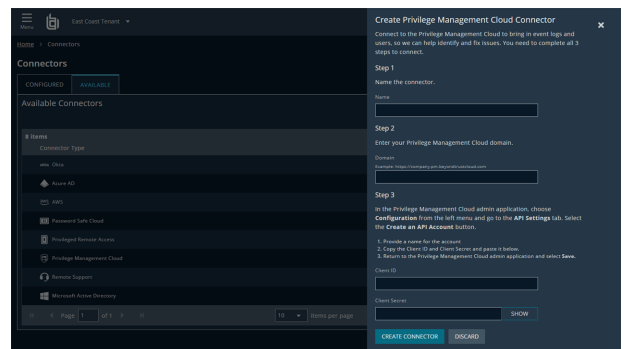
Menu

East Coast Tenant

Home > Connectors

Connectors

CONFIGURED AVAILABLE

Available Connectors

8 Items

Connector Type

Okta

Azure AD

AWS

Password Safe Cloud

Privileged Remote Access

Privilege Management Cloud

Remote Support

Microsoft Active Directory

Page 1 of 1

10 Items per page

Create Privilege Management Cloud Connector

Connect to the Privilege Management Cloud to bring in event logs and users, so we can help identify and fix issues. You need to complete all 3 steps to connect.

Step 1

Name the connector.

Name

Step 2

Enter your Privilege Management Cloud domain.

Domain

Example: https://company.pm.beyondtrustcloud.com

Step 3

In the Privilege Management Cloud admin application, choose **Configuration** from the left menu and go to the **API Settings** tab. Select the **Create an API Account** button.

1. Provide a name for the account.
2. Copy the Client ID and Client Secret and paste it below.
3. Return to the Privilege Management Cloud admin application and select **Save.**

Client ID

Client Secret

SHOW

CREATE CONNECTOR DISCARD